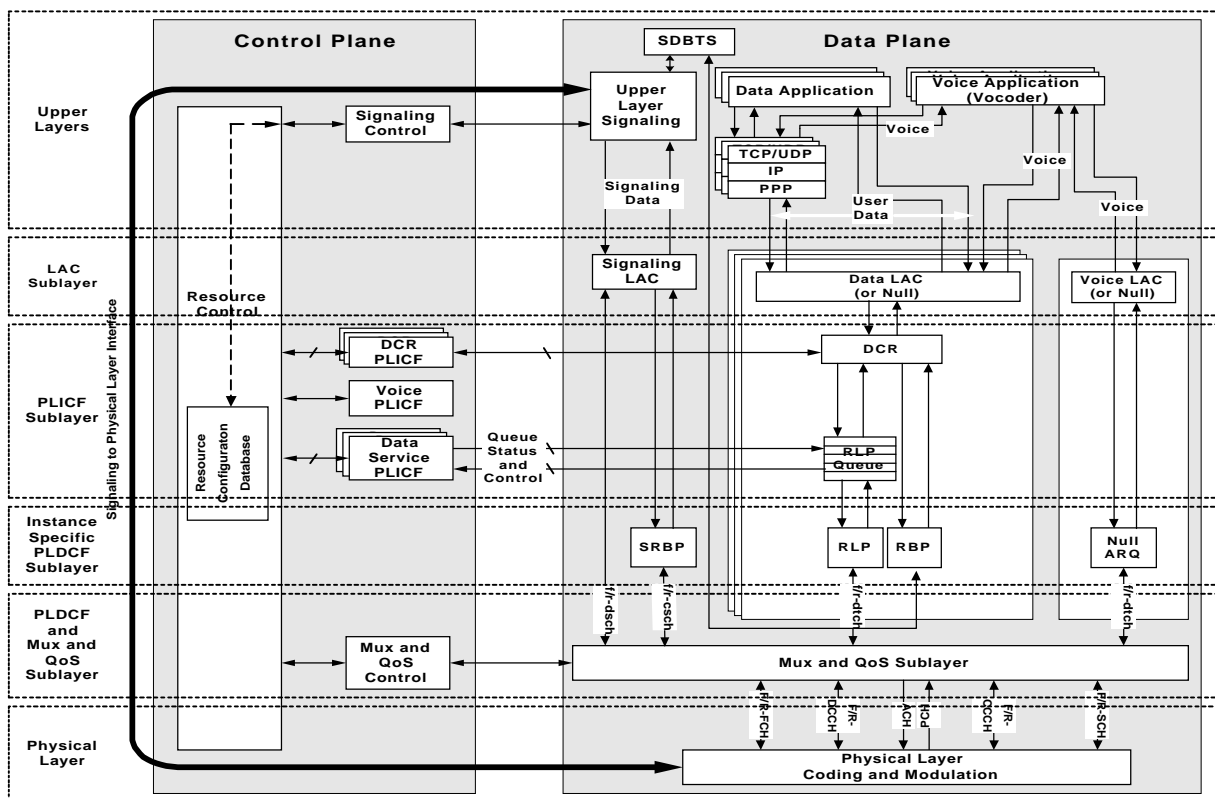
Control Plane

Data Plane

SDBTS

Upper Layers

Upper Layer Signaling

Data Application

Voice Application (Vocoder)

Signaling Control

Voice

TCP/UDP

IP

PPP

Voice

Signaling Data

User Data

Voice

LAC Sublayer

Signaling LAC

Data LAC (or Null)

Voice LAC (or Null)

Resource Control

Signaling to Physical Layer Interface

DCR PLICF

DCR

Voice PLICF

PLICF Sublayer

Resource Configuraton Database

Data Service PLICF

Queue Status and Control

RLP Queue

Instance Specific PLDCF Sublayer

SRBP

RLP

RBP

Null ARQ

PLDCF and Mux and QoS Sublayer

f/r-dsch

f/r-csch

f/r-dtch

f/r-dtch

Mux and QoS Control

Mux and QoS Sublayer

F/R-FCH

F/R-DCCH

ACH

PCH

F/R-CCCH

F/R-SCH

Physical Layer

Physical Layer Coding and Modulation